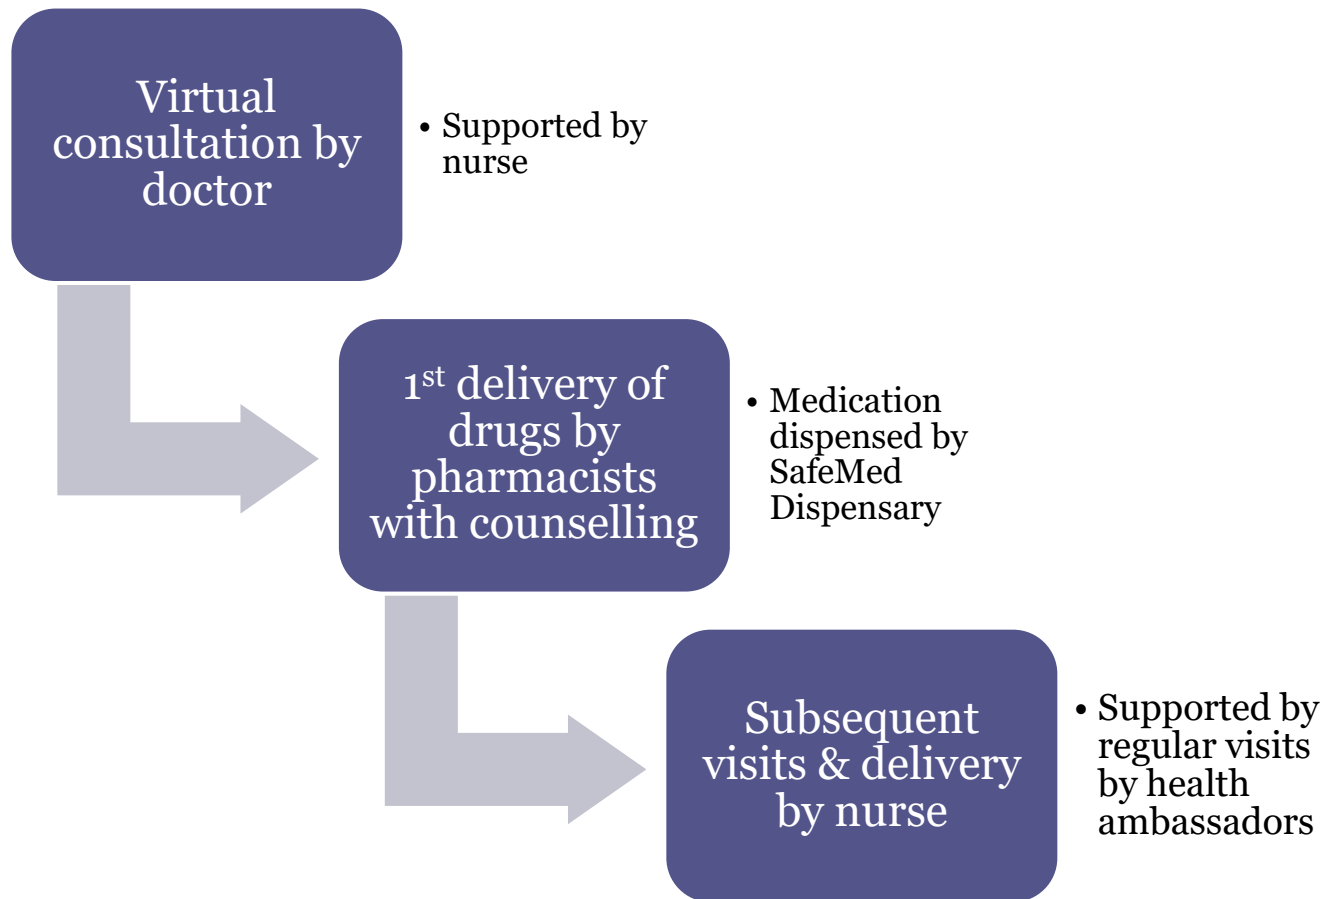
Virtual consultation by doctor

• Supported by nurse

1$^{st}$ delivery of drugs by pharmacists with counselling

• Medication dispensed by SafeMed Dispensary

Subsequent visits & delivery by nurse

• Supported by regular visits by health ambassadors